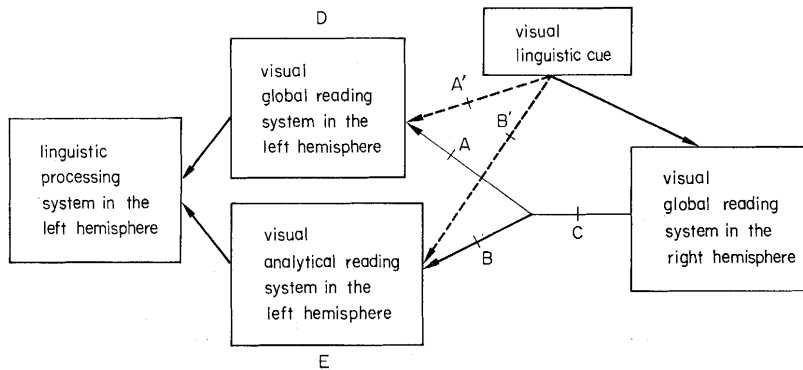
D

visual global reading system in the left hemisphere

visual linguistic cue

A'

B'

A

linguistic processing system in the left hemisphere

visual global reading system in the right hemisphere

C

B

visual analytical reading system in the left hemisphere

E